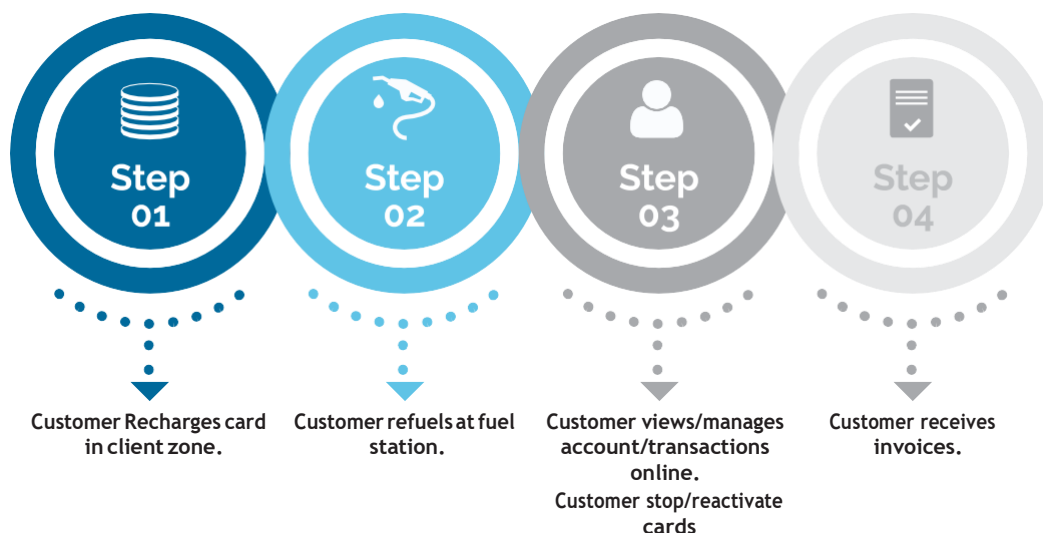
Step 01

Step 02

Step 03

Step 04

Customer Recharges card in client zone.

Customer refuels at fuel station.

Customer views/manages account/transactions online.
Customer stop/reactivate cards

Customer receives invoices.